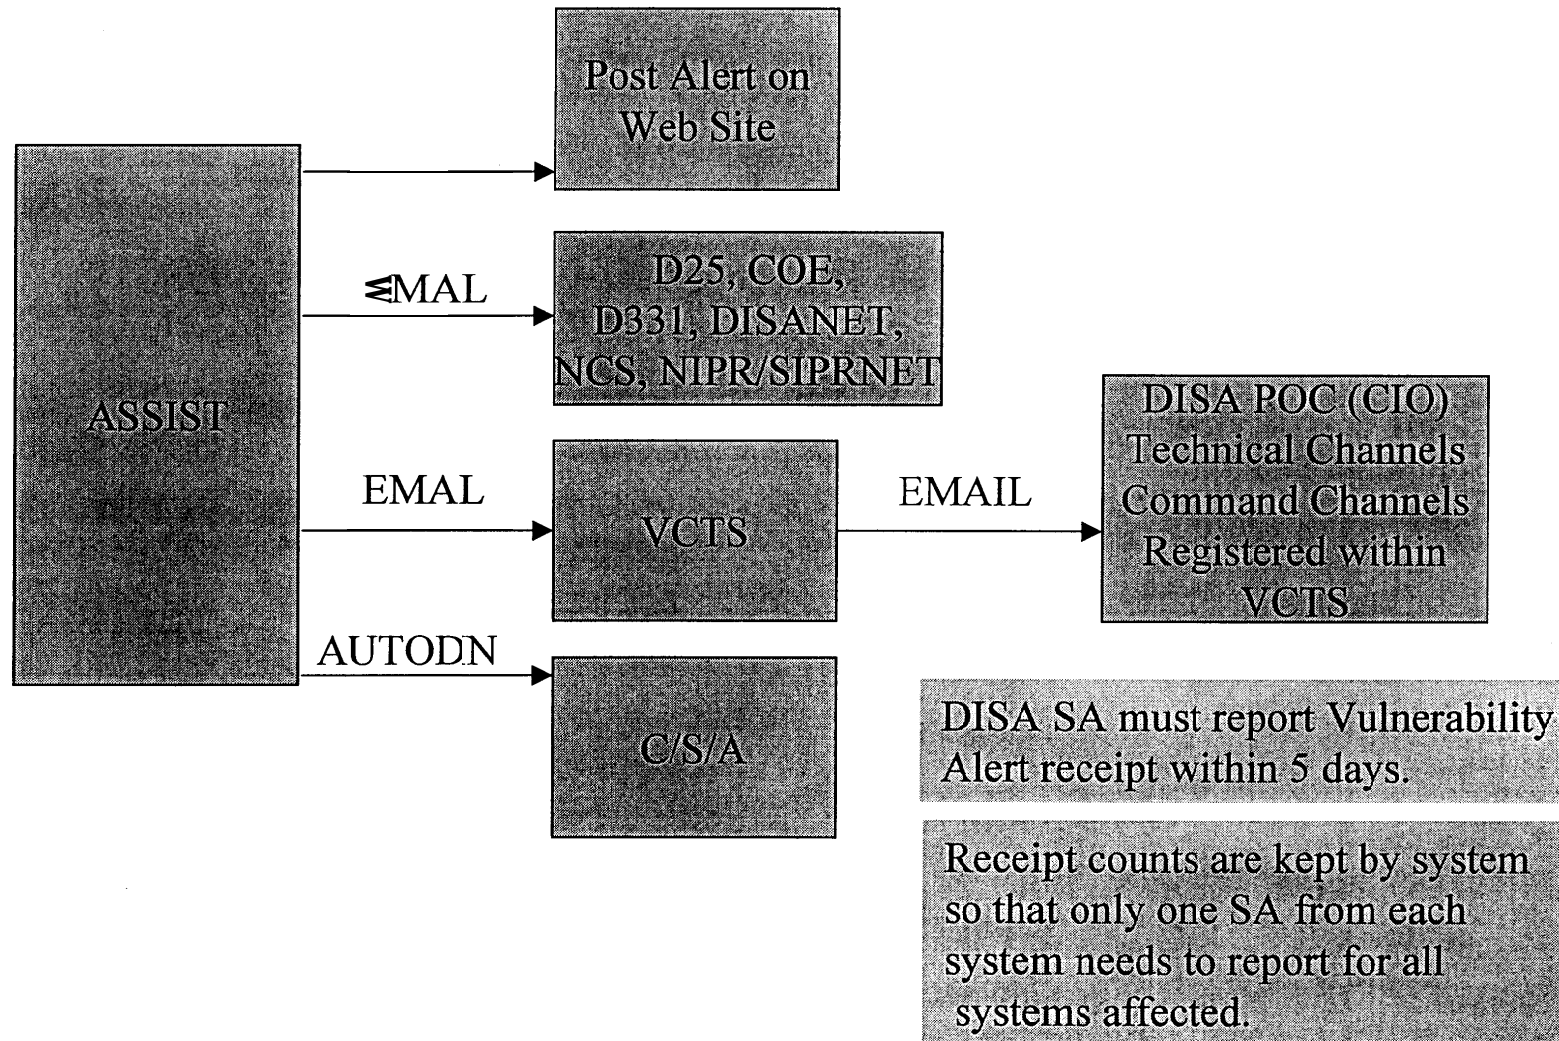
Post Alert on Web Site

ASSIST

EMAL

D25, COE, D331, DISANET, NCS, NIPR/SIPRNET

EMAL

VCTS

EMAIL

DISA POC (CIO) Technical Channels Command Channels Registered within VCTS

AUTODN

C/S/A

DISA SA must report Vulnerability Alert receipt within 5 days.

Receipt counts are kept by system so that only one SA from each system needs to report for all systems affected.